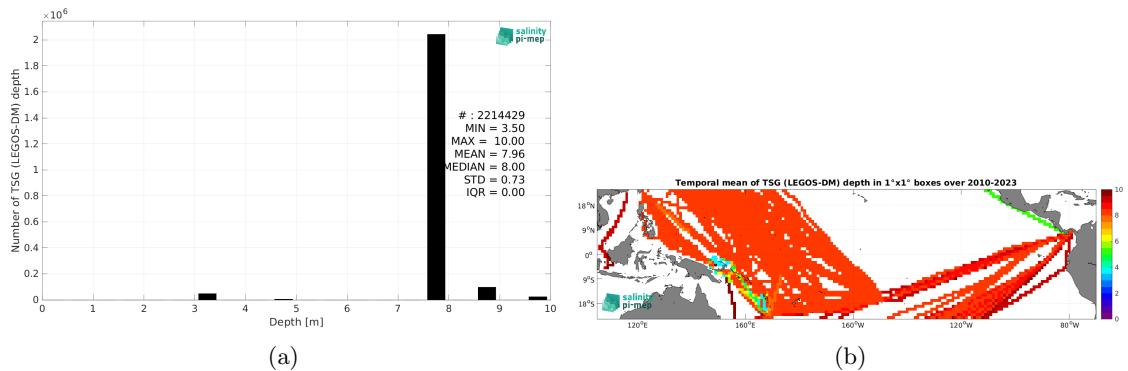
$\times10^6$

salinity pi-mep

Number of TSG (LEGOS-DM) depth

2
1.8
1.6
1.4
1.2
1
0.8
0.6
0.4
0.2
0

# : 2214429
MIN = 3.50
MAX = 10.00
MEAN = 7.96
MEDIAN = 8.00
STD = 0.73
IQR = 0.00

0 1 2 3 4 5 6 7 8 9 10
Depth [m]

(a)

Temporal mean of TSG (LEGOS-DM) depth in 1°x1° boxes over 2010-2023

18°N
9°N
0°
9°S
18°S

120°E 160°E 160°W 120°W 80°W

salinity pi-mep

10
8
6
4
2
0

(b)